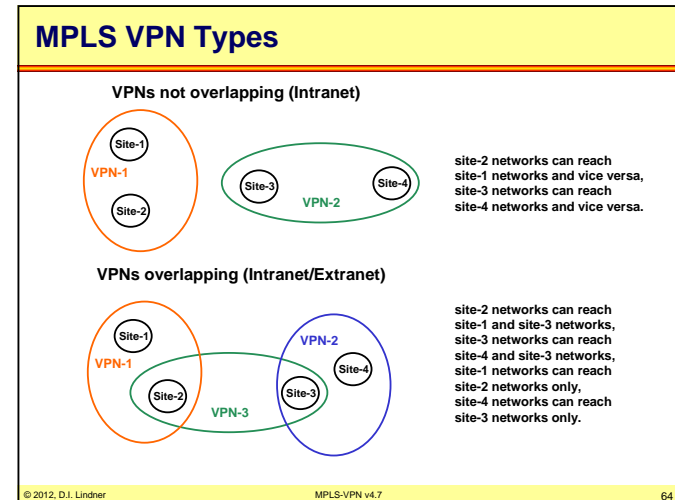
MPLS VPN Types

VPNs not overlapping (Intranet)

Site-1
VPN-1
Site-2
Site-3
Site-4
VPN-2

site-2 networks can reach site-1 networks and vice versa, site-3 networks can reach site-4 networks and vice versa.

VPNs overlapping (Intranet/Extranet)

Site-1
VPN-1
Site-2
VPN-3
Site-3
VPN-2
Site-4

site-2 networks can reach site-1 and site-3 networks, site-3 networks can reach site-4 and site-3 networks, site-1 networks can reach site-2 networks only, site-4 networks can reach site-3 networks only.

© 2012, D.I. Lindner
MPLS-VPN v4.7
64